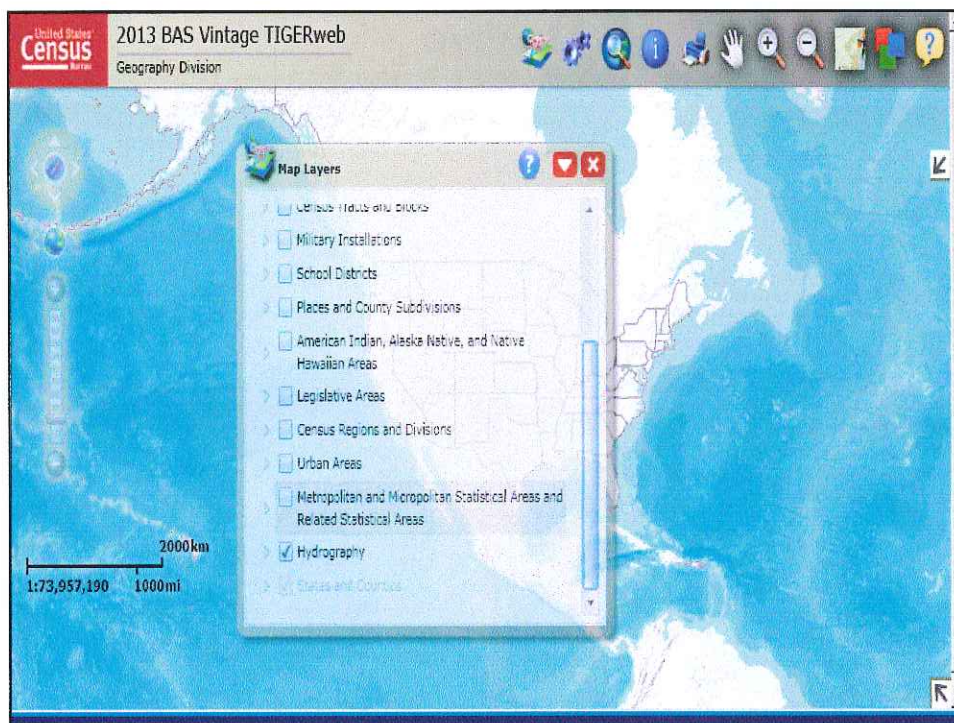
United States Census Bureau

2013 BAS Vintage TIGERweb
Geography Division

Map Layers

Census Tracts and Blocks
Military Installations
School Districts
Places and County Subdivisions
American Indian, Alaska Native, and Native Hawaiian Areas
Legislative Areas
Census Regions and Divisions
Urban Areas
Metropolitan and Micropolitan Statistical Areas and Related Statistical Areas
Hydrography
States and Counties

2000km
1:73,957,190 1000mi